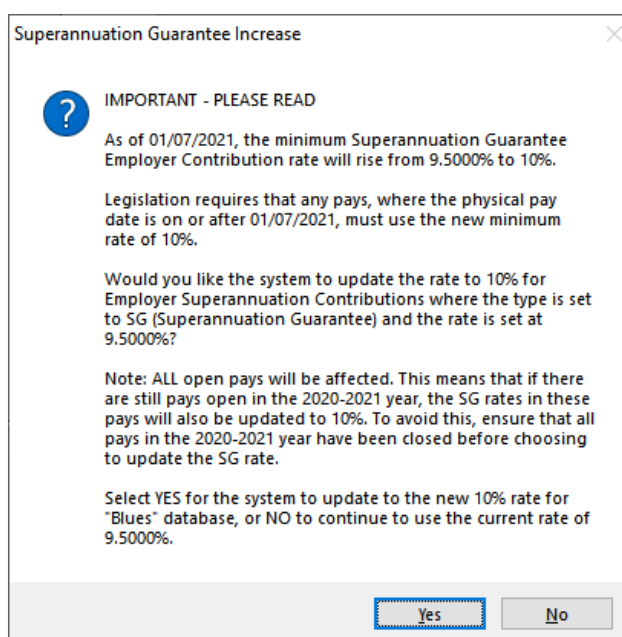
Superannuation Guarantee Increase

IMPORTANT - PLEASE READ

As of 01/07/2021, the minimum Superannuation Guarantee Employer Contribution rate will rise from 9.5000% to 10%.

Legislation requires that any pays, where the physical pay date is on or after 01/07/2021, must use the new minimum rate of 10%.

Would you like the system to update the rate to 10% for Employer Superannuation Contributions where the type is set to SG (Superannuation Guarantee) and the rate is set at 9.5000%?

Note: ALL open pays will be affected. This means that if there are still pays open in the 2020-2021 year, the SG rates in these pays will also be updated to 10%. To avoid this, ensure that all pays in the 2020-2021 year have been closed before choosing to update the SG rate.

Select YES for the system to update to the new 10% rate for "Blues" database, or NO to continue to use the current rate of 9.5000%.

Yes

No